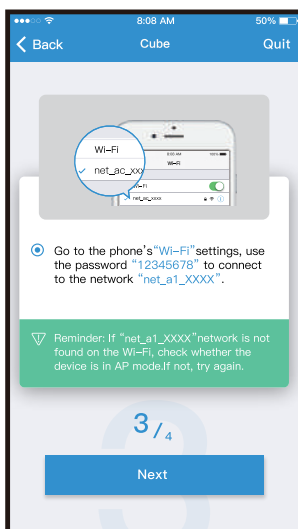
8:08 AM
50%
Back
Cube
Quit

Wi-Fi
net_ac_xxx
8:08 AM
100%
Wi-Fi
Wi-Fi
net_ac_xxxx

Go to the phone's"Wi-Fi"settings, use the password "12345678" to connect to the network "net_a1_XXXX".

Reminder: If "net_a1_XXXX"network is not found on the Wi-Fi, check whether the device is in AP mode.If not, try again.

3/4

Next